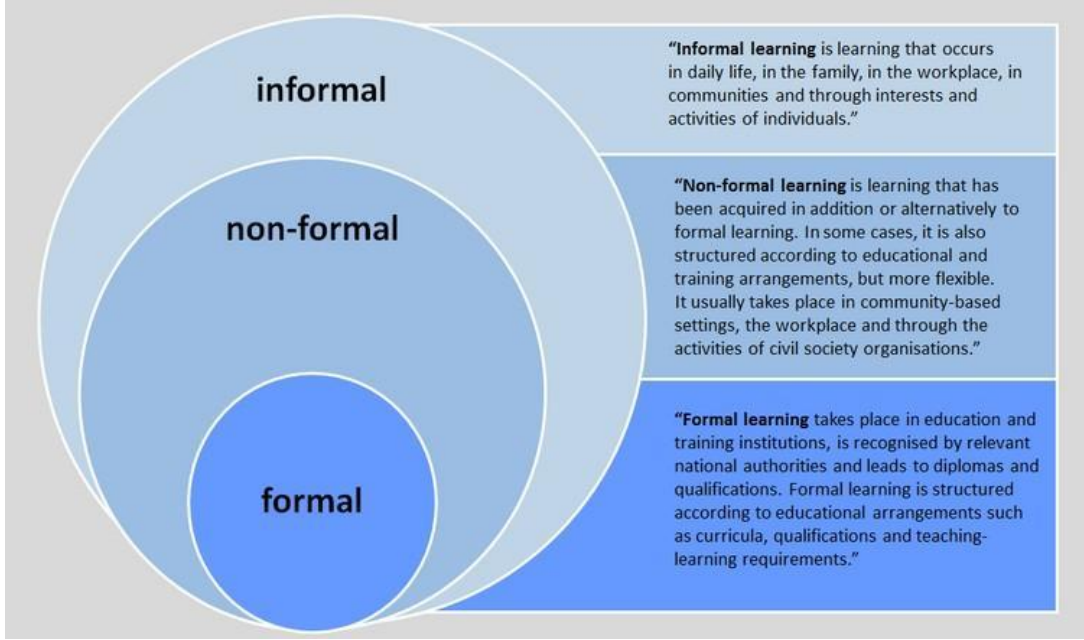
informal

non-formal

formal

"**Informal learning** is learning that occurs in daily life, in the family, in the workplace, in communities and through interests and activities of individuals."

"**Non-formal learning** is learning that has been acquired in addition or alternatively to formal learning. In some cases, it is also structured according to educational and training arrangements, but more flexible. It usually takes place in community-based settings, the workplace and through the activities of civil society organisations."

"**Formal learning** takes place in education and training institutions, is recognised by relevant national authorities and leads to diplomas and qualifications. Formal learning is structured according to educational arrangements such as curricula, qualifications and teaching-learning requirements."